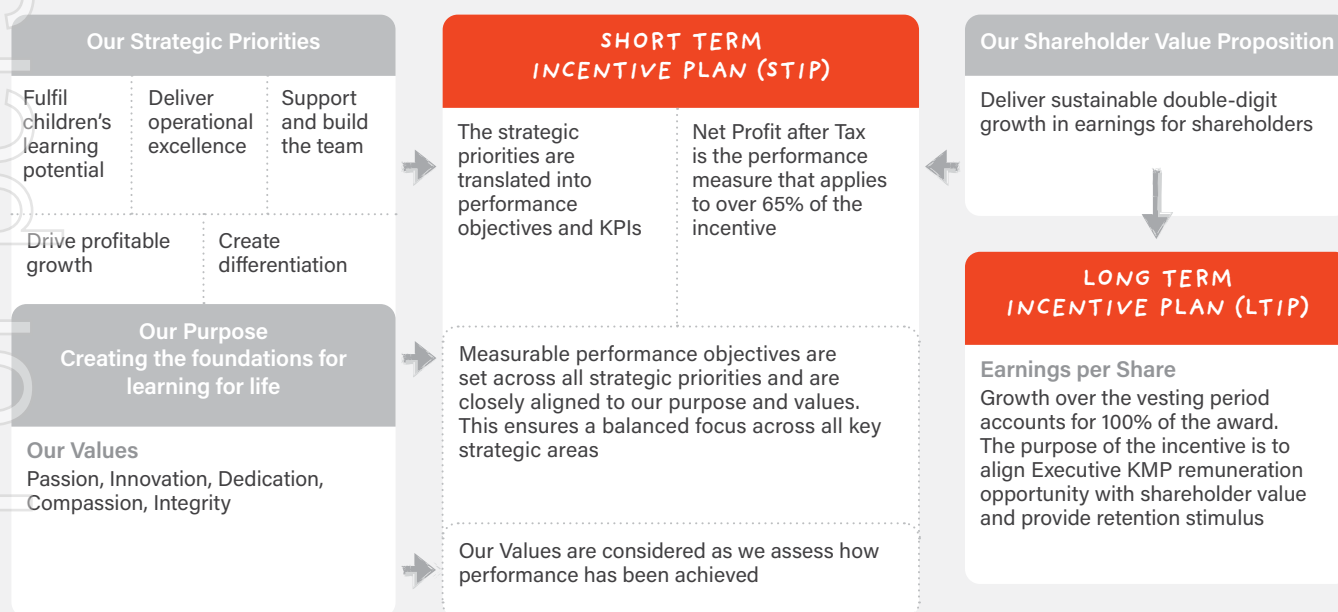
Our Strategic Priorities

Fulfil children's learning potential

Deliver operational excellence

Support and build the team

Drive profitable growth

Create differentiation

Our Purpose
Creating the foundations for learning for life

Our Values
Passion, Innovation, Dedication, Compassion, Integrity

SHORT TERM
INCENTIVE PLAN (STIP)

The strategic priorities are translated into performance objectives and KPIs

Net Profit after Tax is the performance measure that applies to over 65% of the incentive

Measurable performance objectives are set across all strategic priorities and are closely aligned to our purpose and values. This ensures a balanced focus across all key strategic areas

Our Values are considered as we assess how performance has been achieved

Our Shareholder Value Proposition

Deliver sustainable double-digit growth in earnings for shareholders

LONG TERM
INCENTIVE PLAN (LTIP)

Earnings per Share
Growth over the vesting period accounts for 100% of the award. The purpose of the incentive is to align Executive KMP remuneration opportunity with shareholder value and provide retention stimulus